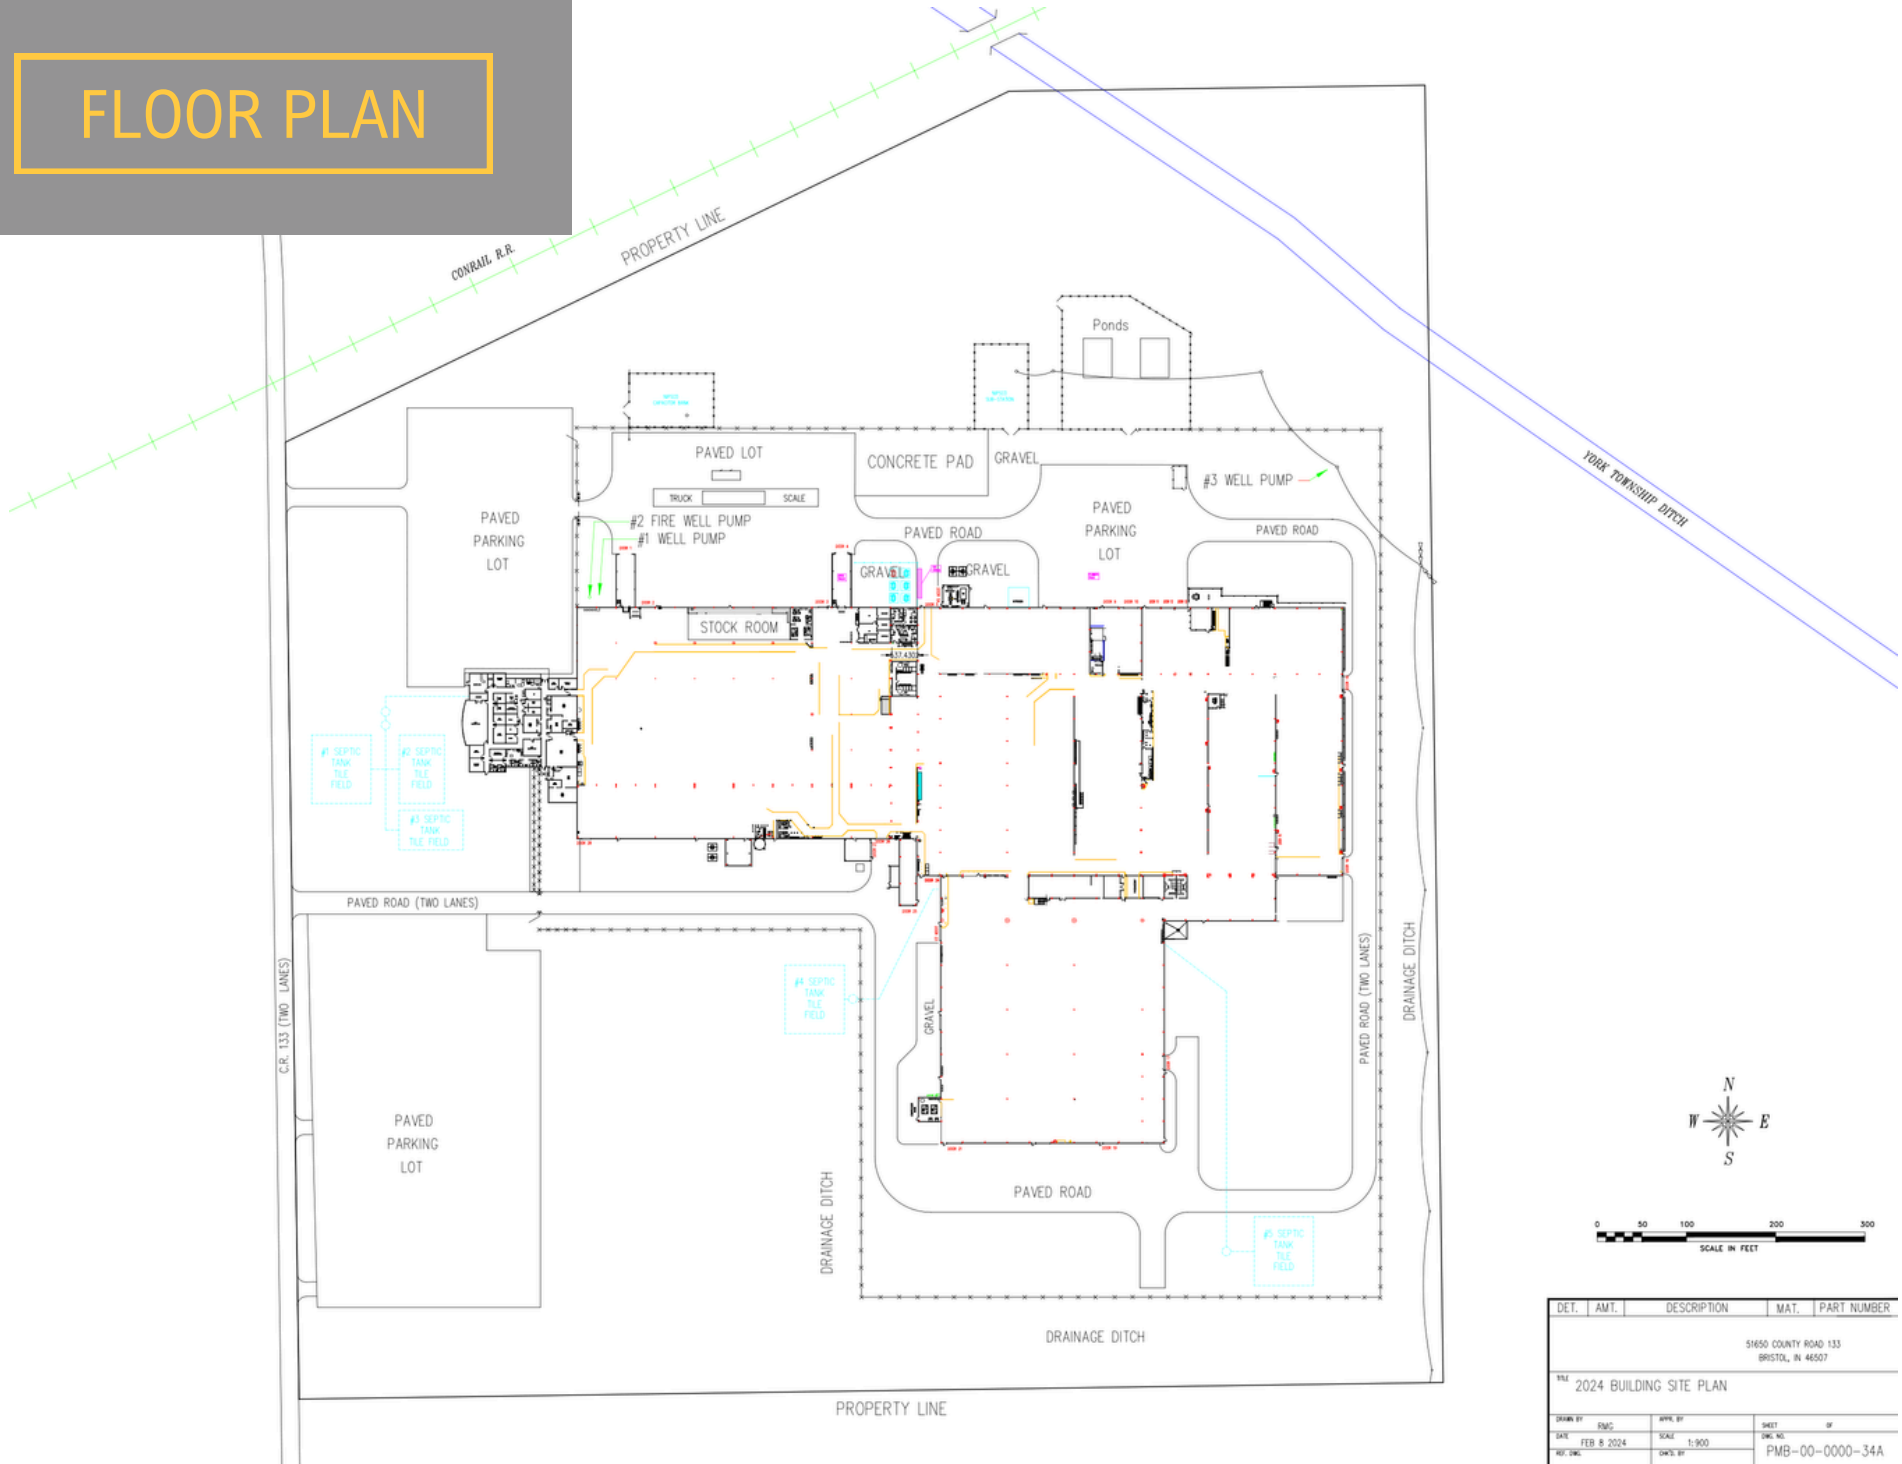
FLOOR PLAN

CONRAIL R.R.

PROPERTY LINE

YORK TOWNSHIP DITCH

Ponds

PAVED LOT

CONCRETE PAD

GRAVEL

#3 WELL PUMP

TRUCK

SCALE

#2 FIRE WELL PUMP

#1 WELL PUMP

PAVED PARKING LOT

PAVED ROAD

PAVED PARKING LOT

PAVED ROAD

GRAVEL

GRAVEL

STOCK ROOM

#1 SEPTIC TANK TILE FIELD

#2 SEPTIC TANK TILE FIELD

#3 SEPTIC TANK TILE FIELD

PAVED ROAD (TWO LANES)

C.R. 133 (TWO LANES)

#4 SEPTIC TANK TILE FIELD

GRAVEL

PAVED ROAD (TWO LANES)

DRAINAGE DITCH

PAVED PARKING LOT

DRAINAGE DITCH

PAVED ROAD

#5 SEPTIC TANK TILE FIELD

N

W

E

S

0 50 100 200 300

SCALE IN FEET

DRAINAGE DITCH

PROPERTY LINE

| DET. | AMT. | DESCRIPTION | MAT. | PART NUMBER |
|---|---|---|---|---|

51650 COUNTY ROAD 133
BRISTOL, IN 46507

TITLE 2024 BUILDING SITE PLAN

DRAWN BY RMG

APPR. BY

SHEET OF

DATE FEB 8 2024

SCALE 1:900

DWG. NO. PMB-00-0000-34A

REF. DWG.

CHK'D. BY